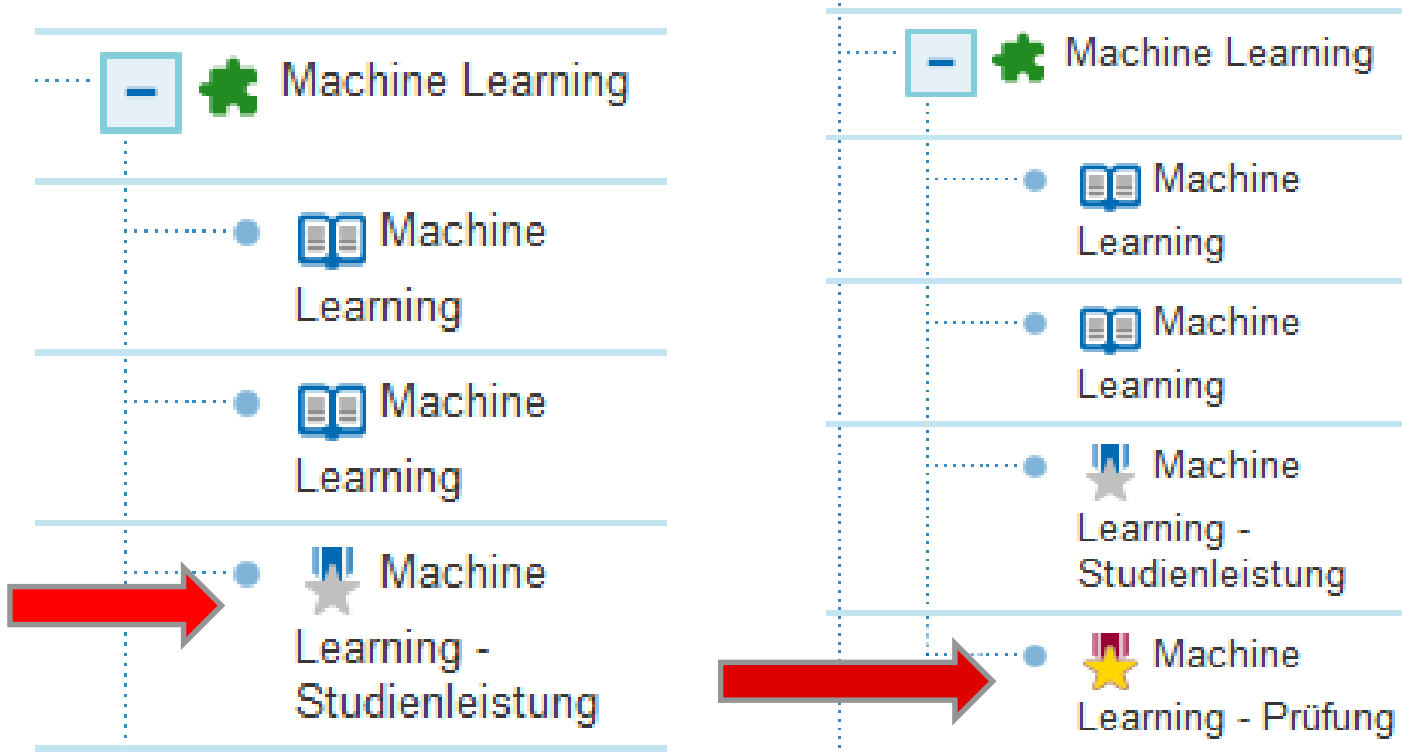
−

Machine Learning

Machine Learning

Machine Learning

Machine Learning - Studienleistung

−

Machine Learning

Machine Learning

Machine Learning

Machine Learning - Studienleistung

Machine Learning - Prüfung